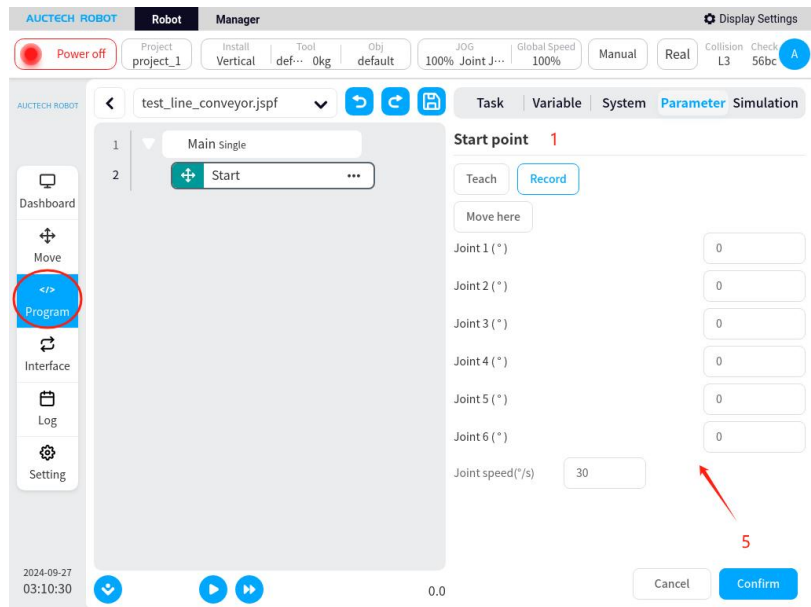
AUCTECH ROBOT Robot Manager
Display Settings
Power off
Project project_1
Install Vertical
Tool def··· 0kg
Obj default
JOG 100% Joint J···
Global Speed 100%
Manual
Real
Collision L3
Check 56bc
A
AUCTECH ROBOT
test_line_conveyor.jspf
Task Variable System Parameter Simulation
1 Main Single
2 Start ···
Start point 1
Teach Record
Move here
Joint 1 (°) 0
Joint 2 (°) 0
Joint 3 (°) 0
Joint 4 (°) 0
Joint 5 (°) 0
Joint 6 (°) 0
Joint speed(°/s) 30
5
Dashboard
Move
</>
Program
Interface
Log
Setting
2024-09-27
03:10:30
0.0
Cancel
Confirm